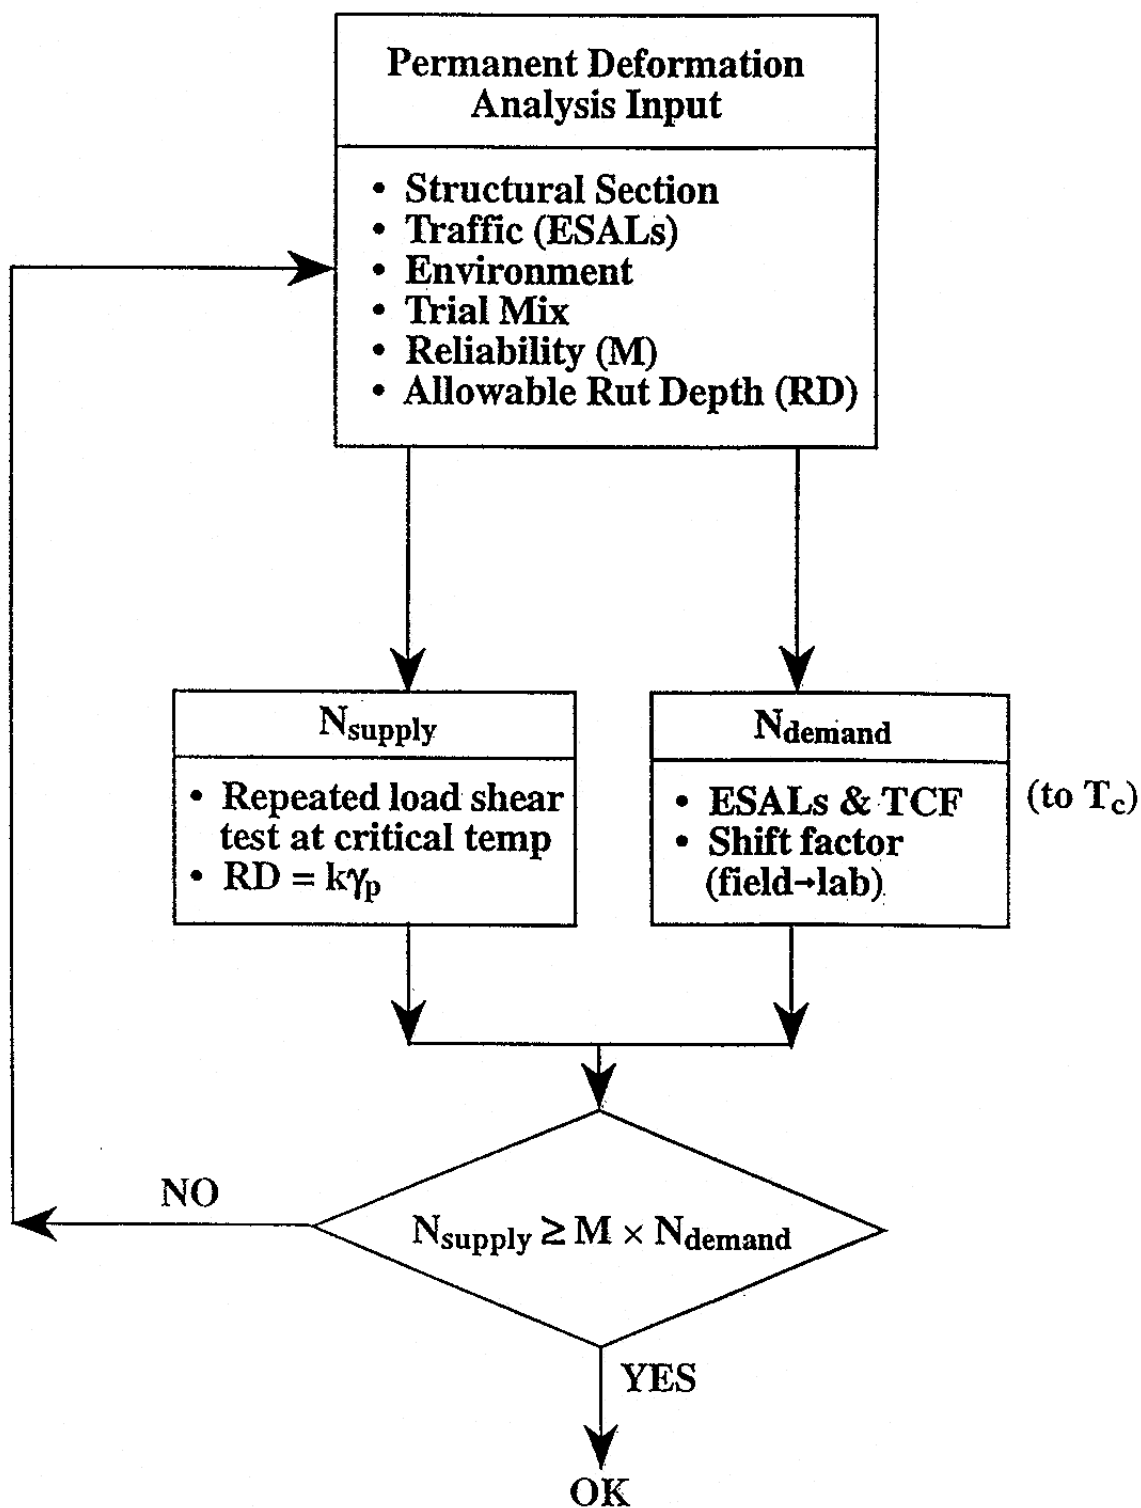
Permanent Deformation Analysis Input

• Structural Section
• Traffic (ESALs)
• Environment
• Trial Mix
• Reliability (M)
• Allowable Rut Depth (RD)

$N_{supply}$

• Repeated load shear test at critical temp
• RD = $k\gamma_p$

$N_{demand}$

• ESALs & TCF
• Shift factor (field→lab)

(to $T_c$)

NO

$N_{supply} \geq M \times N_{demand}$

YES

OK